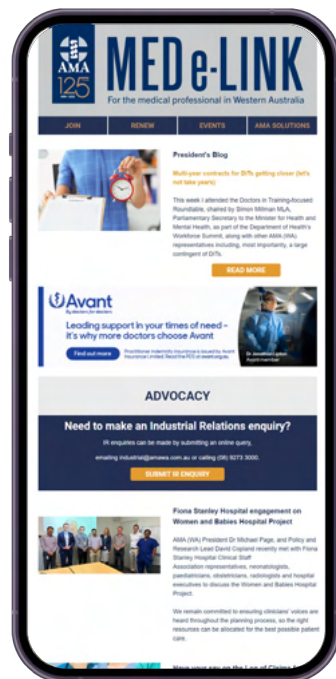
AMA 125

MEDe-LINK

For the medical professional in Western Australia

JOIN RENEW EVENTS AMA SOLUTIONS

President's Blog

Multi-year contracts for DiTs getting closer (let's not take years)

This week I attended the Doctors in Training-focused Roundtable, chaired by Simon Millman MLA, Parliamentary Secretary to the Minister for Health and Mental Health, as part of the Department of Health's Workforce Summit, along with other AMA (WA) representatives including, most importantly, a large contingent of DiTs.

READ MORE

Avant
By doctors for doctors

Leading support in your times of need – it's why more doctors choose Avant

Find out more

Practitioner indemnity insurance is issued by Avant Insurance Limited. Read the PDS at avant.org.au.

Dr Jonathan Lalor, Avant member

ADVOCACY

Need to make an Industrial Relations enquiry?

IR enquiries can be made by submitting an online query, emailing industrial@amawa.com.au or calling (08) 9273 3000.

SUBMIT IR ENQUIRY

Fiona Stanley Hospital engagement on Women and Babies Hospital Project

AMA (WA) President Dr Michael Page, and Policy and Research Lead David Copland recently met with Fiona Stanley Hospital Clinical Staff Association representatives, neonatologists, paediatricians, obstetricians, radiologists and hospital executives to discuss the Women and Babies Hospital Project.

We remain committed to ensuring clinicians' voices are heard throughout the planning process, so the right resources can be allocated for the best possible patient care.

Have your say on the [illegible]